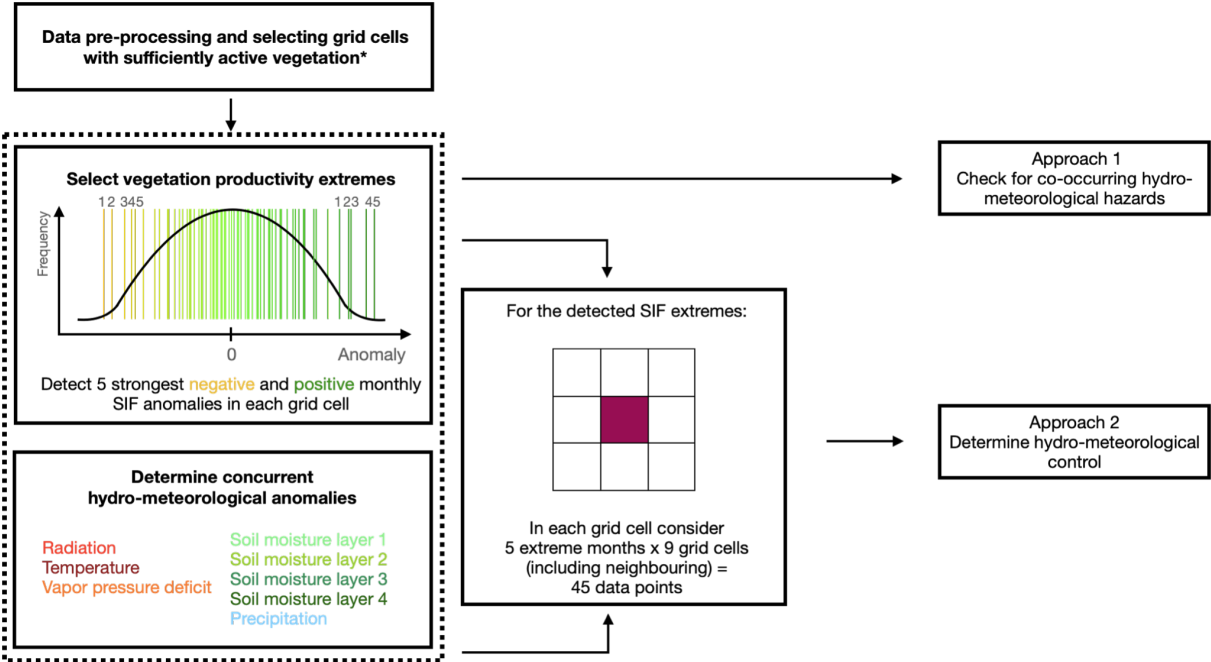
Data pre-processing and selecting grid cells with sufficiently active vegetation*

Select vegetation productivity extremes

1 2 345

123 45

Frequency

0

Anomaly

Detect 5 strongest negative and positive monthly SIF anomalies in each grid cell

Determine concurrent hydro-meteorological anomalies

Radiation
Temperature
Vapor pressure deficit

Soil moisture layer 1
Soil moisture layer 2
Soil moisture layer 3
Soil moisture layer 4
Precipitation

Approach 1
Check for co-occurring hydro-meteorological hazards

For the detected SIF extremes:

In each grid cell consider 5 extreme months x 9 grid cells (including neighbouring) = 45 data points

Approach 2
Determine hydro-meteorological control